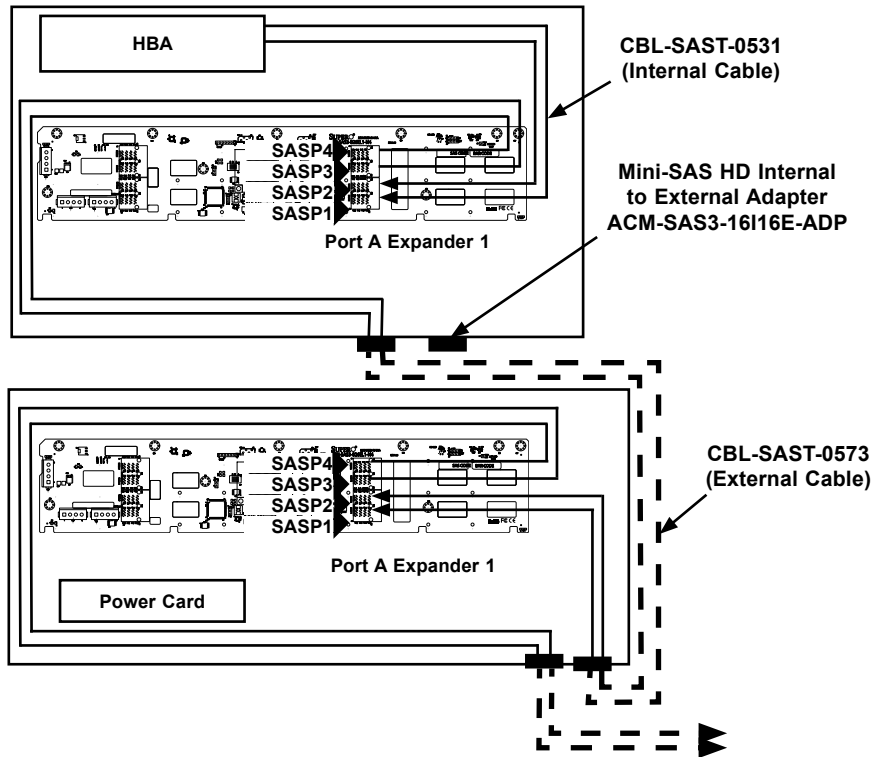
HBA

CBL-SAST-0531
(Internal Cable)

SASP4
SASP3
SASP2
SASP1

Mini-SAS HD Internal to External Adapter ACM-SAS3-16I16E-ADP

Port A Expander 1

SASP4
SASP3
SASP2
SASP1

CBL-SAST-0573
(External Cable)

Port A Expander 1

Power Card